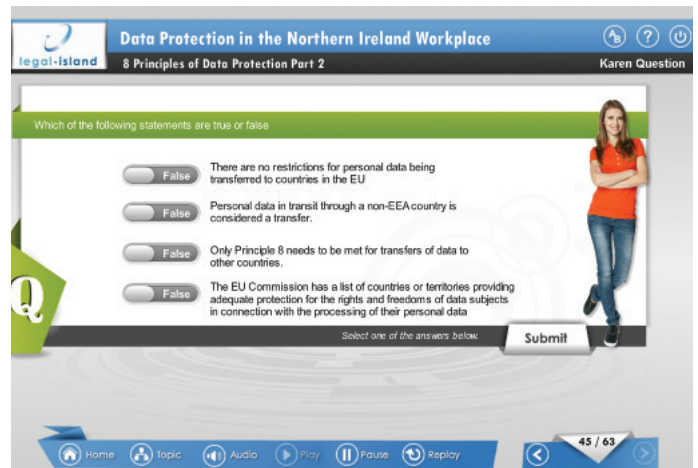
legal-island

Data Protection in the Northern Ireland Workplace

8 Principles of Data Protection Part 2

Karen Question

Which of the following statements are true or false

False There are no restrictions for personal data being transferred to countries in the EU

False Personal data in transit through a non-EEA country is considered a transfer.

False Only Principle 8 needs to be met for transfers of data to other countries.

False The EU Commission has a list of countries or territories providing adequate protection for the rights and freedoms of data subjects in connection with the processing of their personal data

Q

Select one of the answers below.

Submit

Home Topic Audio Play Pause Replay

45 / 63